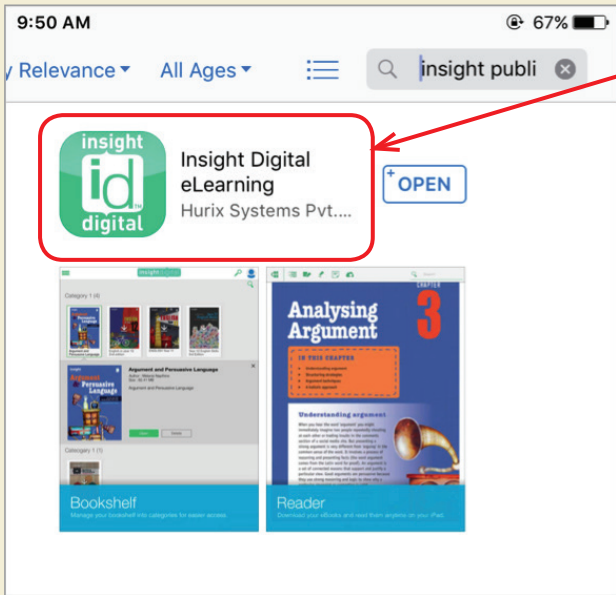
9:50 AM

67%

y Relevance ▾ All Ages ▾

insight publi

insight
id
digital

Insight Digital eLearning
Hurix Systems Pvt....

OPEN

insight

Category 1 (4)

Argument and Persuasive Language

Argument and Persuasive Language

Category 1 (1)

Bookshelf
Manage your bookshelf into categories for easier access.

Analysing Argument

CHAPTER
3

IN THIS CHAPTER

Understanding argument

Reader
Download your eBooks and read them anytime on your iPad.